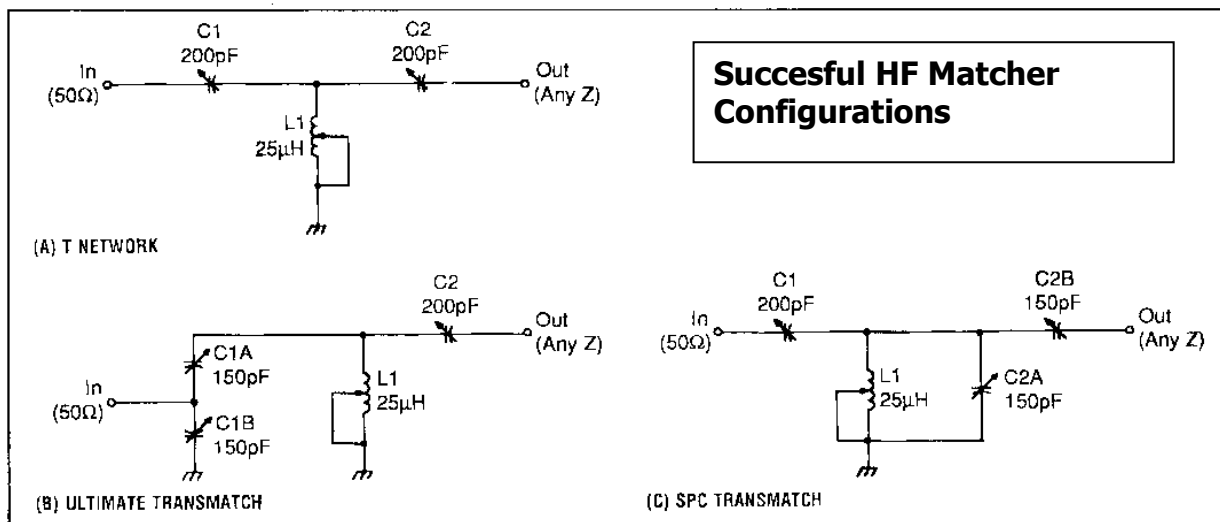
Succesful HF Matcher Configurations

C1
200pF
C2
200pF
In
(50Ω)
Out
(Any Z)
L1
25μH
(A) T NETWORK

C2
200pF
Out
(Any Z)
C1A
150pF
In
(50Ω)
C1B
150pF
L1
25μH
(B) ULTIMATE TRANSMATCH

C1
200pF
C2B
150pF
In
(50Ω)
Out
(Any Z)
L1
25μH
C2A
150pF
(C) SPC TRANSMATCH